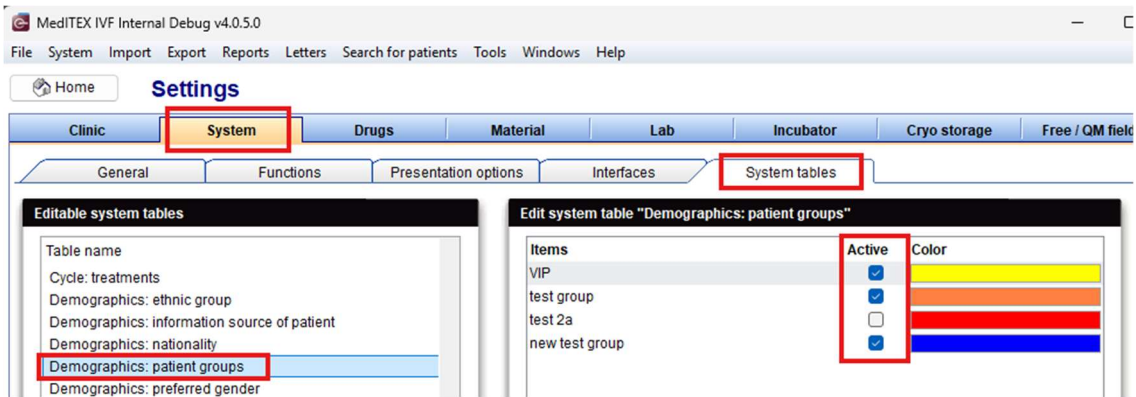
MedITEX IVF Internal Debug v4.0.5.0

File System Import Export Reports Letters Search for patients Tools Windows Help

Home Settings

Clinic System Drugs Material Lab Incubator Cryo storage Free / QM field

General Functions Presentation options Interfaces System tables

Editable system tables

Table name
Cycle: treatments
Demographics: ethnic group
Demographics: information source of patient
Demographics: nationality
Demographics: patient groups
Demographics: preferred gender

Edit system table "Demographics: patient groups"

| Items | Active | Color |
|---|---|---|
| VIP | ☑ | |
| test group | ☑ | |
| test 2a | ☐ | |
| new test group | ☑ | |